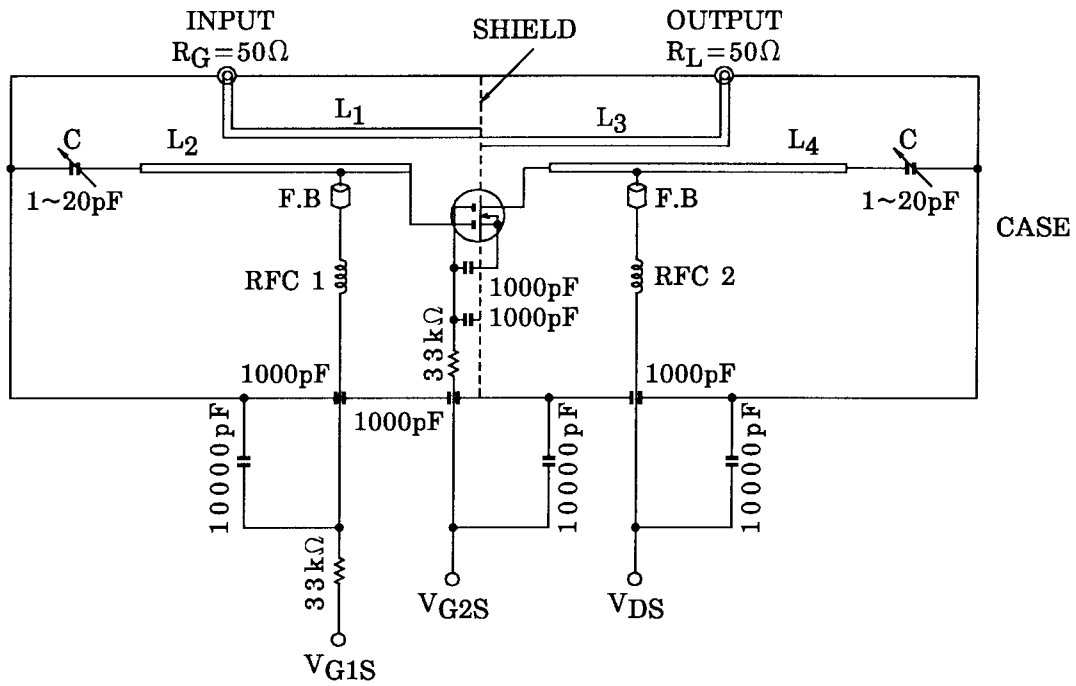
INPUT
$R_G = 50\Omega$

SHIELD

OUTPUT
$R_L = 50\Omega$

$L_1$

$L_3$

C

$L_2$

$L_4$

C

1~20pF

F.B

F.B

1~20pF

CASE

RFC 1

1000pF

RFC 2

1000pF

33kΩ

1000pF

1000pF

1000pF

10000pF

1000pF

10000pF

10000pF

33kΩ

$V_{G2S}$

$V_{DS}$

$V_{G1S}$